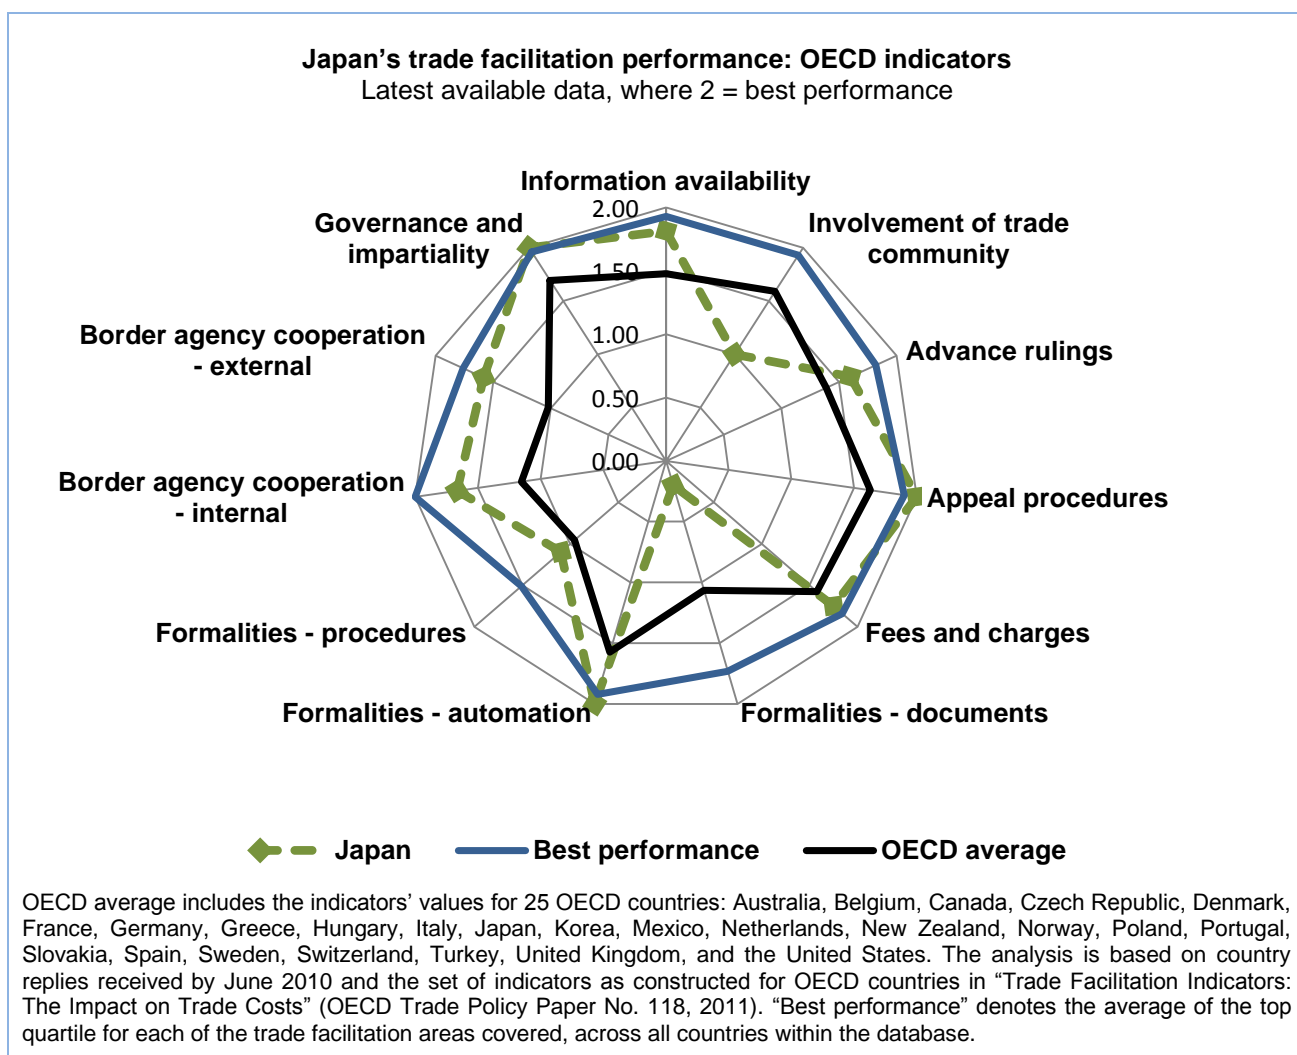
Japan’s trade facilitation performance: OECD indicators
Latest available data, where 2 = best performance

Information availability
2.00
1.50
1.00
0.50
0.00
Involvement of trade community
Advance rulings
Appeal procedures
Fees and charges
Formalities - documents
Formalities - automation
Formalities - procedures
Border agency cooperation - internal
Border agency cooperation - external
Governance and impartiality

Japan
Best performance
OECD average

OECD average includes the indicators’ values for 25 OECD countries: Australia, Belgium, Canada, Czech Republic, Denmark, France, Germany, Greece, Hungary, Italy, Japan, Korea, Mexico, Netherlands, New Zealand, Norway, Poland, Portugal, Slovakia, Spain, Sweden, Switzerland, Turkey, United Kingdom, and the United States. The analysis is based on country replies received by June 2010 and the set of indicators as constructed for OECD countries in “Trade Facilitation Indicators: The Impact on Trade Costs” (OECD Trade Policy Paper No. 118, 2011). “Best performance” denotes the average of the top quartile for each of the trade facilitation areas covered, across all countries within the database.